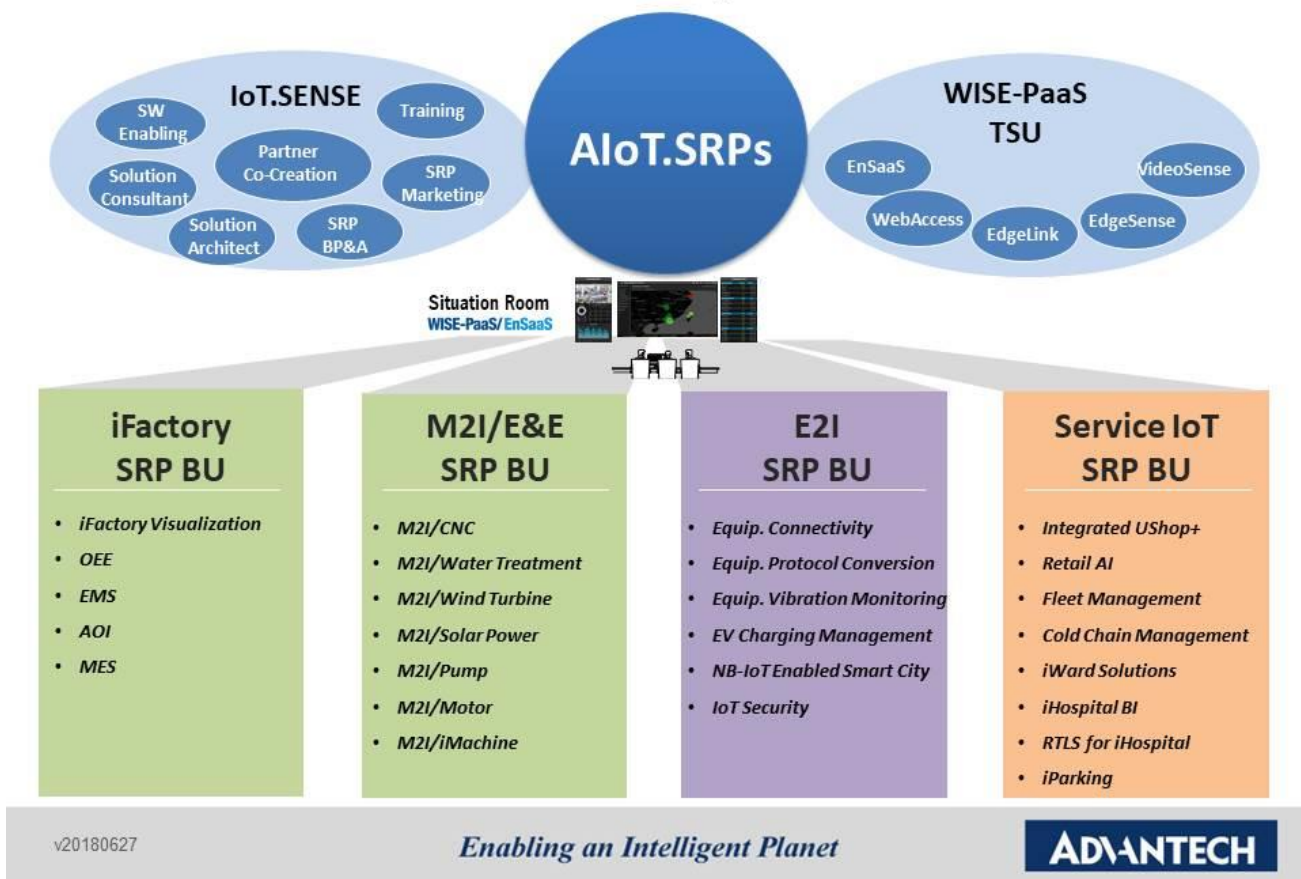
IoT.SENSE

SW Enabling

Training

Partner Co-Creation

Solution Consultant

SRP Marketing

Solution Architect

SRP BP&A

AIoT.SRPs

WISE-PaaS TSU

EnSaaS

VideoSense

WebAccess

EdgeSense

EdgeLink

Situation Room
WISE-PaaS/EnSaaS

iFactory SRP BU

- iFactory Visualization
- OEE
- EMS
- AOI
- MES

M2I/E&E SRP BU

- M2I/CNC
- M2I/Water Treatment
- M2I/Wind Turbine
- M2I/Solar Power
- M2I/Pump
- M2I/Motor
- M2I/iMachine

E2I SRP BU

- Equip. Connectivity
- Equip. Protocol Conversion
- Equip. Vibration Monitoring
- EV Charging Management
- NB-IoT Enabled Smart City
- IoT Security

Service IoT SRP BU

- Integrated UShop+
- Retail AI
- Fleet Management
- Cold Chain Management
- iWard Solutions
- iHospital BI
- RTLS for iHospital
- iParking

v20180627

Enabling an Intelligent Planet

ADVANTECH